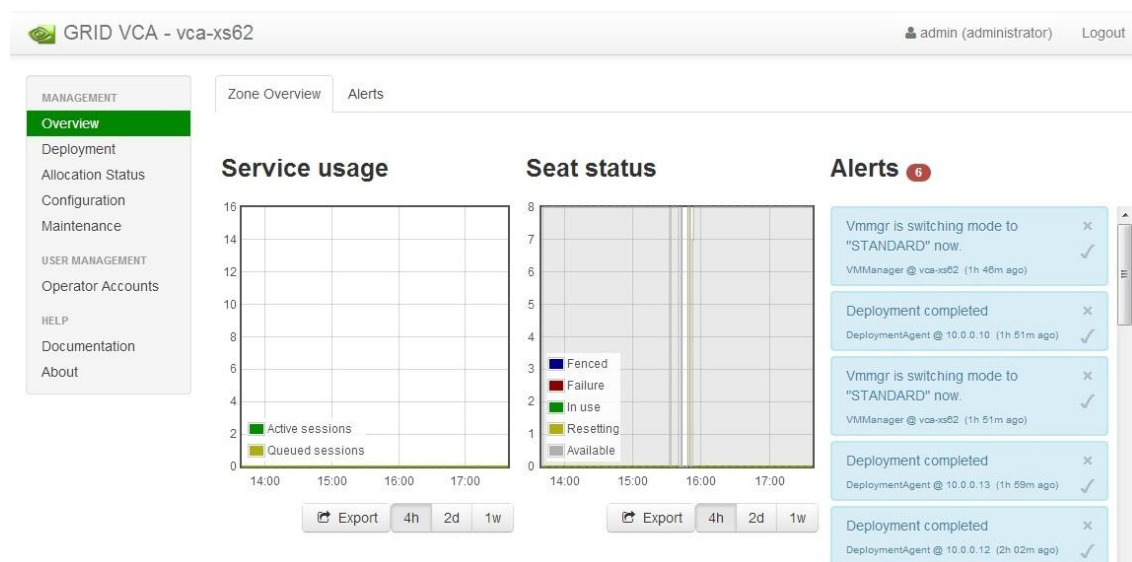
GRID VCA - vca-xs62

admin (administrator) Logout

MANAGEMENT
Overview
Deployment
Allocation Status
Configuration
Maintenance

USER MANAGEMENT
Operator Accounts

HELP
Documentation
About

Zone Overview Alerts

Service usage

16
14
12
10
8
6
4
2
0

Active sessions
Queued sessions

14:00 15:00 16:00 17:00

Export 4h 2d 1w

Seat status

8
7
6
5
4
3
2
1
0

Fenced
Failure
In use
Resetting
Available

14:00 15:00 16:00 17:00

Export 4h 2d 1w

Alerts 6

Vmmgr is switching mode to "STANDARD" now.
VMManager @ vca-xs62 (1h 46m ago)

Deployment completed
DeploymentAgent @ 10.0.0.10 (1h 51m ago)

Vmmgr is switching mode to "STANDARD" now.
VMManager @ vca-xs62 (1h 51m ago)

Deployment completed
DeploymentAgent @ 10.0.0.13 (1h 59m ago)

Deployment completed
DeploymentAgent @ 10.0.0.12 (2h 02m ago)